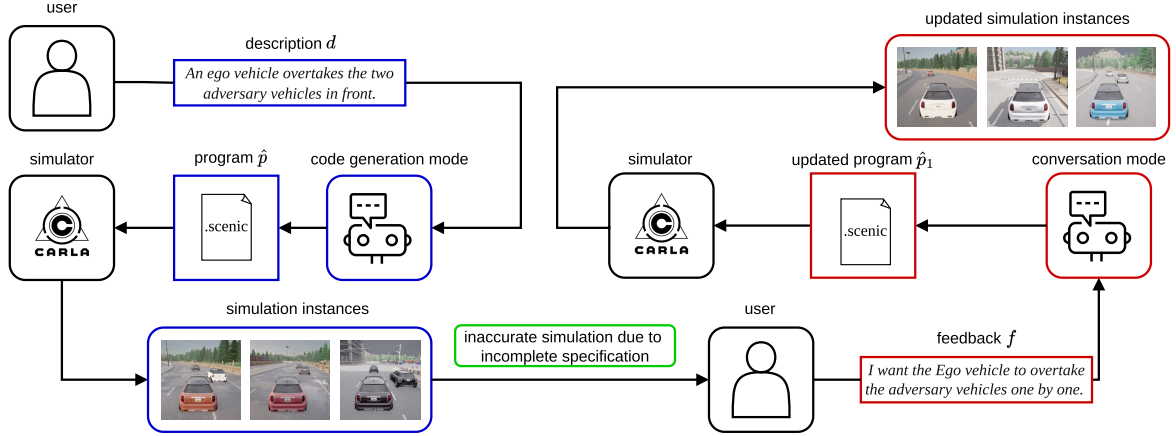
user

description $d$

An ego vehicle overtakes the two adversary vehicles in front.

updated simulation instances

simulator

program $\hat{p}$

code generation mode

.scenic

CARLA

simulator

updated program $\hat{p}_1$

conversation mode

.scenic

CARLA

simulation instances

inaccurate simulation due to incomplete specification

user

feedback $f$

I want the Ego vehicle to overtake the adversary vehicles one by one.